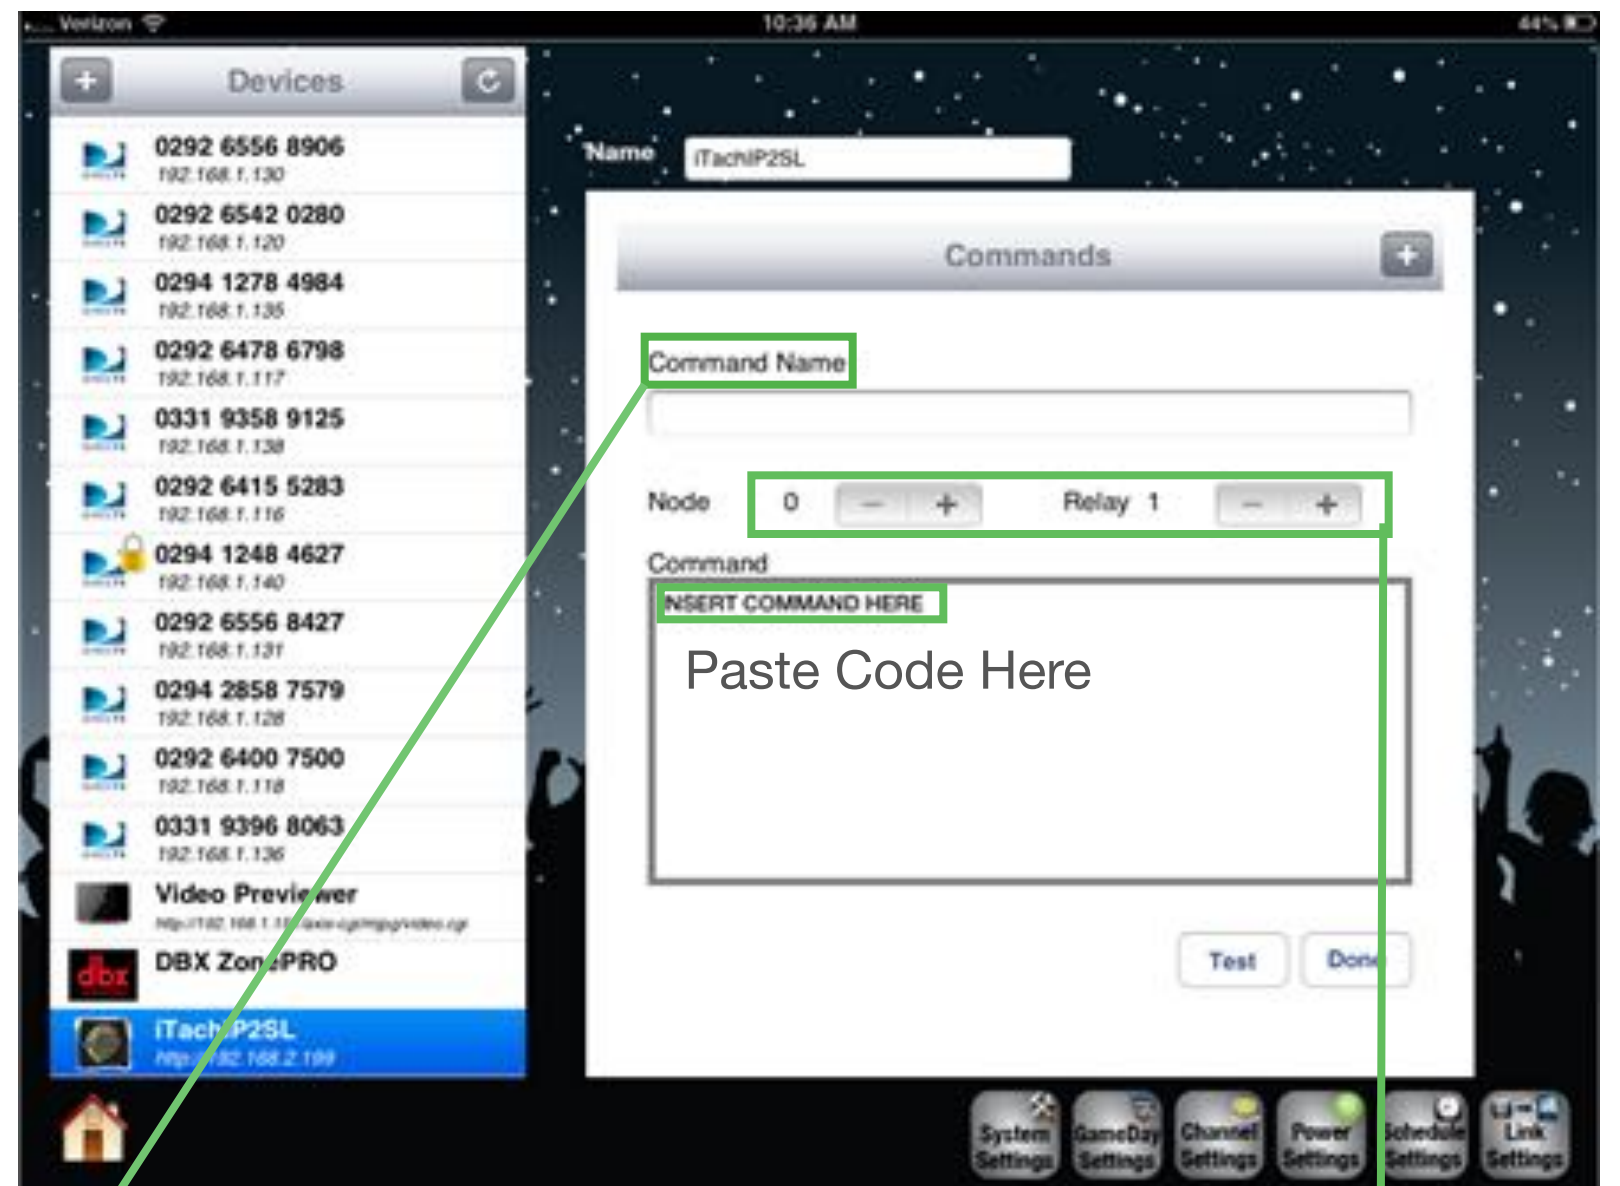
Verizon 10:36 AM 44%

Devices

0292 6556 8906
192.168.1.130

0292 6542 0280
192.168.1.120

0294 1278 4984
192.168.1.135

0292 6478 6798
192.168.1.117

0331 9358 9125
192.168.1.138

0292 6415 5283
192.168.1.116

0294 1248 4627
192.168.1.140

0292 6556 8427
192.168.1.131

0294 2858 7579
192.168.1.128

0292 6400 7500
192.168.1.118

0331 9396 8063
192.168.1.136

Video Previewer
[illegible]

DBX ZonePRO

iTachIP2SL
http://192.168.2.199

Name iTachIP2SL

Commands

Command Name

Node 0 − + Relay 1 − +

Command

NSERT COMMAND HERE

Paste Code Here

Test Done

System Settings
GameDay Settings
Channel Settings
Power Settings
Schedule Settings
Link Settings